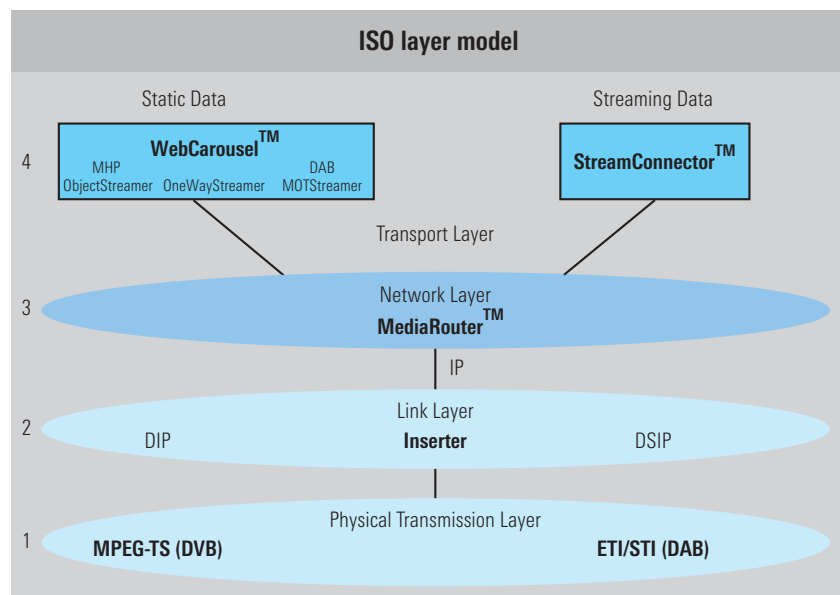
ISO layer model

Static Data

Streaming Data

4

WebCarousel$^{TM}$

MHP
ObjectStreamer

OneWayStreamer

DAB
MOTStreamer

StreamConnector$^{TM}$

Transport Layer

3

Network Layer

MediaRouter$^{TM}$

IP

2

Link Layer

DIP

Inserter

DSIP

1

Physical Transmission Layer

MPEG-TS (DVB)

ETI/STI (DAB)